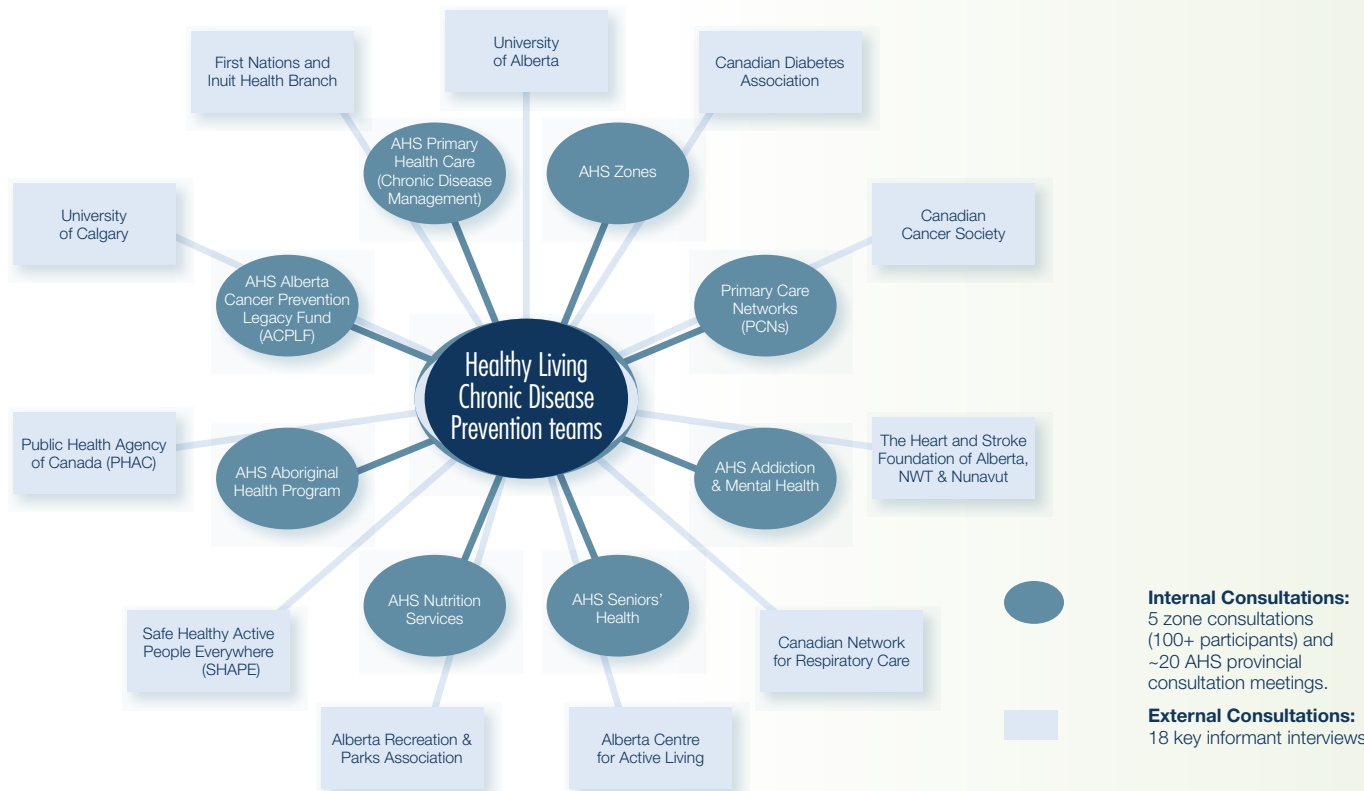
University of Alberta

First Nations and Inuit Health Branch

Canadian Diabetes Association

AHS Primary Health Care (Chronic Disease Management)

AHS Zones

University of Calgary

Canadian Cancer Society

AHS Alberta Cancer Prevention Legacy Fund (ACPLF)

Primary Care Networks (PCNs)

Healthy Living Chronic Disease Prevention teams

Public Health Agency of Canada (PHAC)

AHS Aboriginal Health Program

AHS Addiction & Mental Health

The Heart and Stroke Foundation of Alberta, NWT & Nunavut

AHS Nutrition Services

AHS Seniors' Health

Safe Healthy Active People Everywhere (SHAPE)

Canadian Network for Respiratory Care

Alberta Recreation & Parks Association

Alberta Centre for Active Living

**Internal Consultations:** 5 zone consultations (100+ participants) and ~20 AHS provincial consultation meetings.

**External Consultations:** 18 key informant interviews